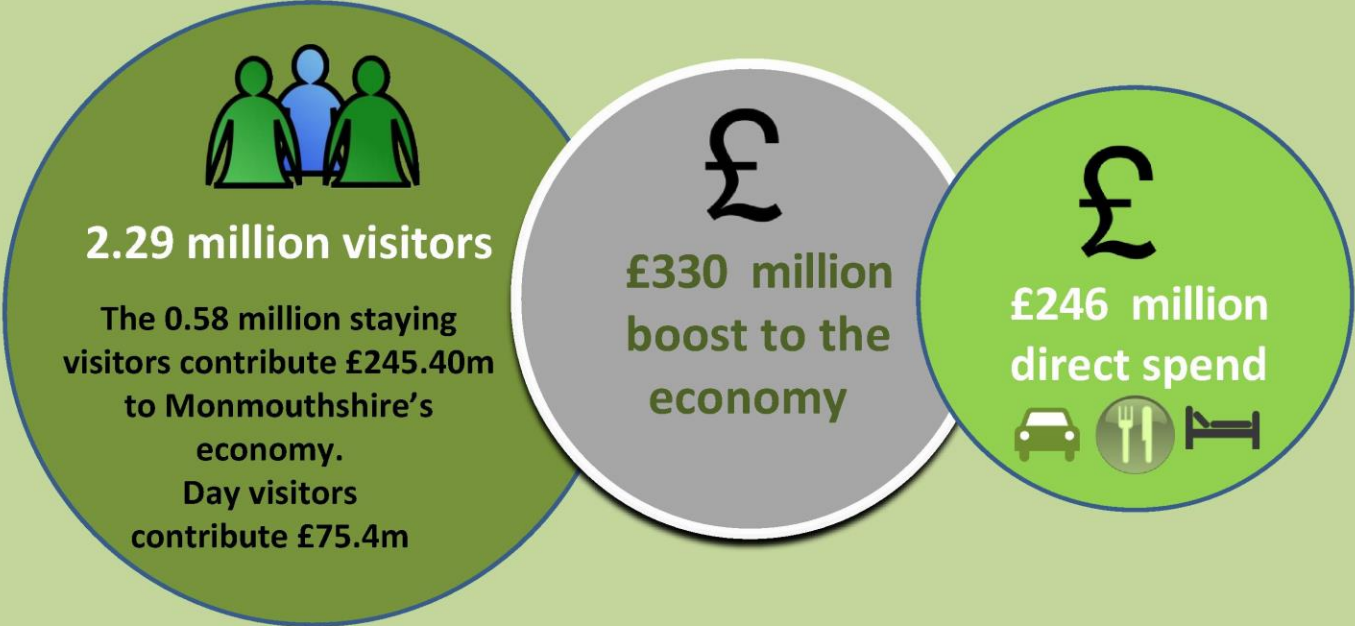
2.29 million visitors

The 0.58 million staying visitors contribute £245.40m to Monmouthshire's economy.
Day visitors contribute £75.4m

£

£330 million boost to the economy

£

£246 million direct spend